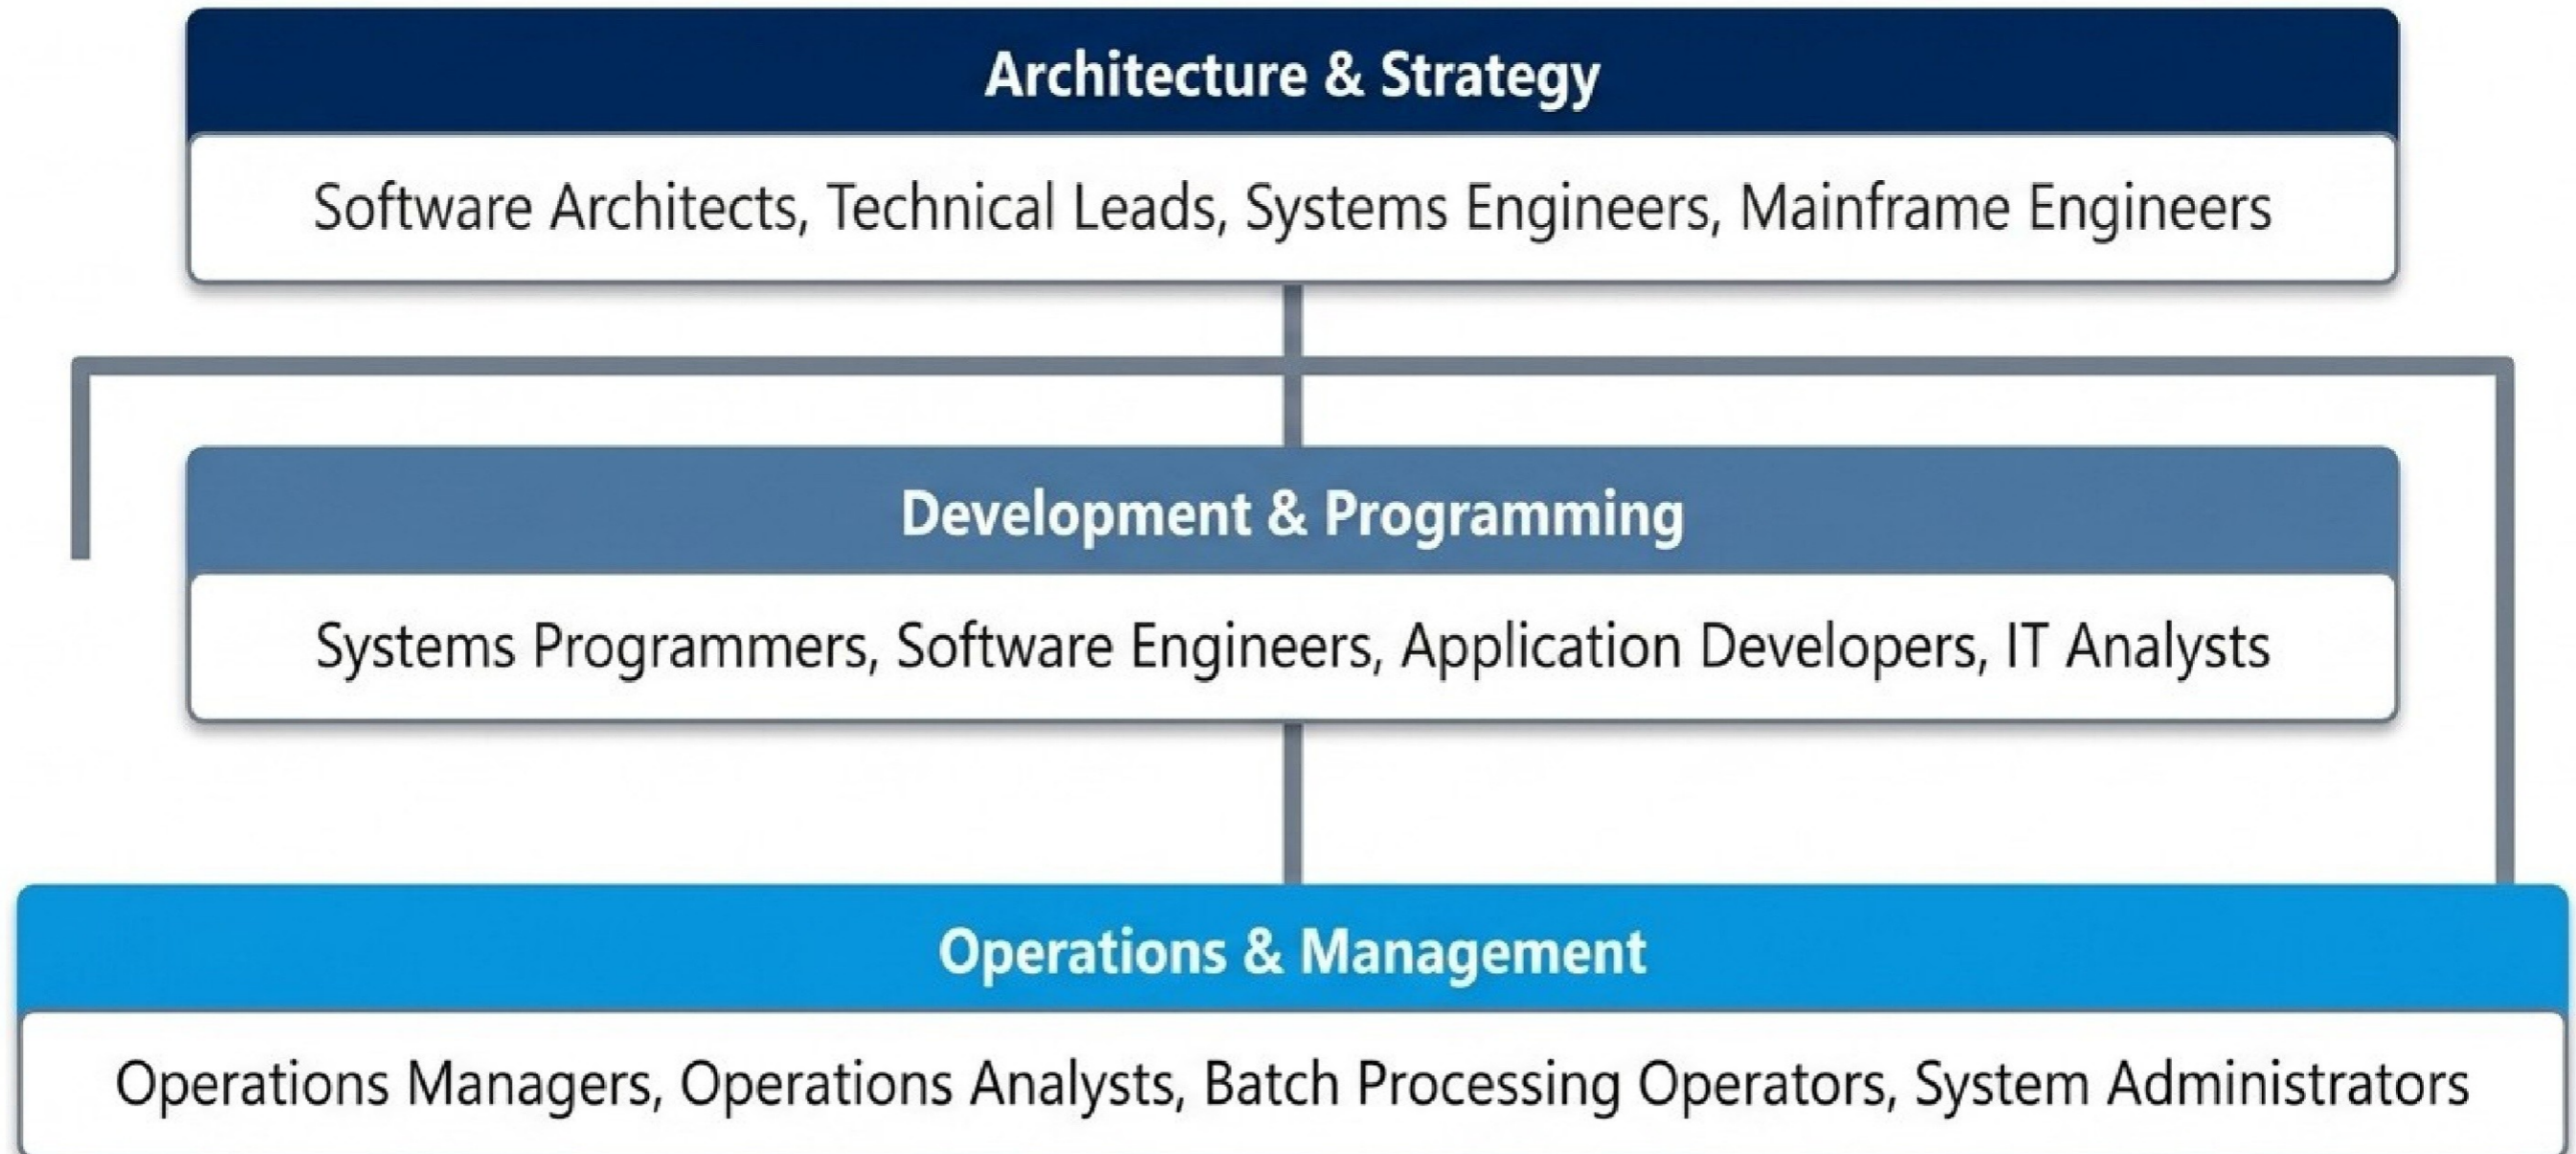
Architecture & Strategy

Software Architects, Technical Leads, Systems Engineers, Mainframe Engineers

Development & Programming

Systems Programmers, Software Engineers, Application Developers, IT Analysts

Operations & Management

Operations Managers, Operations Analysts, Batch Processing Operators, System Administrators